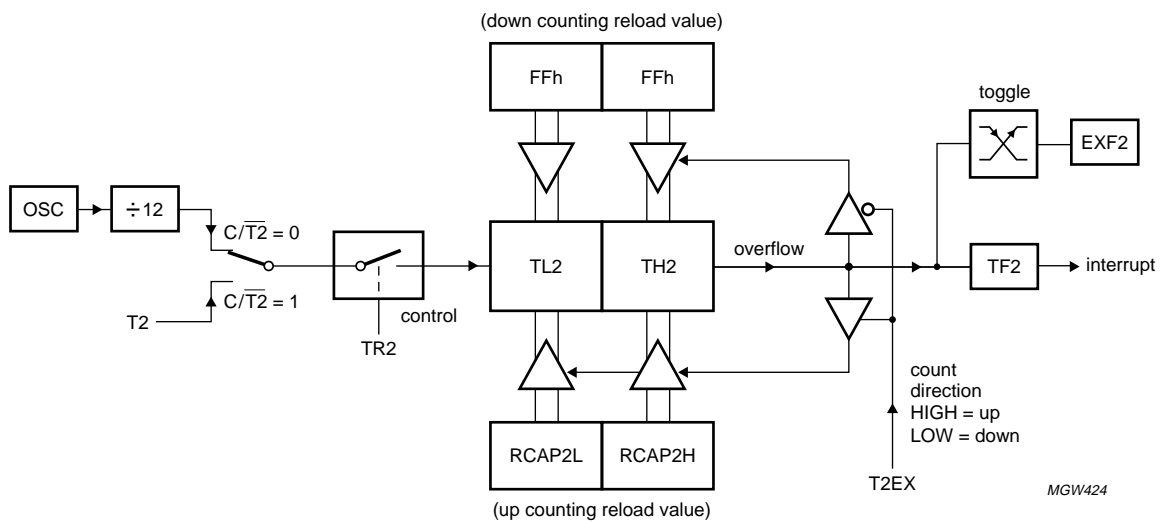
(down counting reload value)

FFh

FFh

toggle

EXF2

OSC

÷12

$C/\overline{T2} = 0$

TL2

TH2

overflow

TF2

interrupt

T2

$C/\overline{T2} = 1$

control

TR2

count direction
HIGH = up
LOW = down

RCAP2L

RCAP2H

T2EX

(up counting reload value)

MGW424